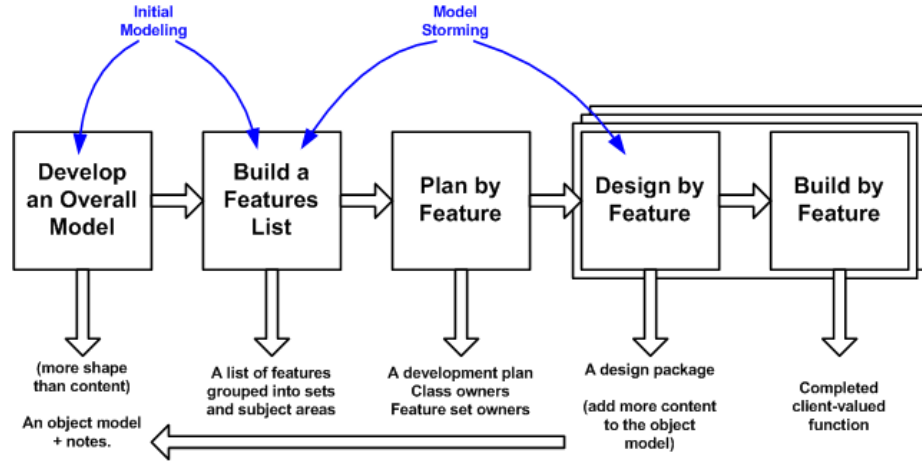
Initial Modeling

Model Storming

Develop an Overall Model

Build a Features List

Plan by Feature

Design by Feature

Build by Feature

(more shape than content)

An object model + notes.

A list of features grouped into sets and subject areas

A development plan
Class owners
Feature set owners

A design package

(add more content to the object model)

Completed client-valued function